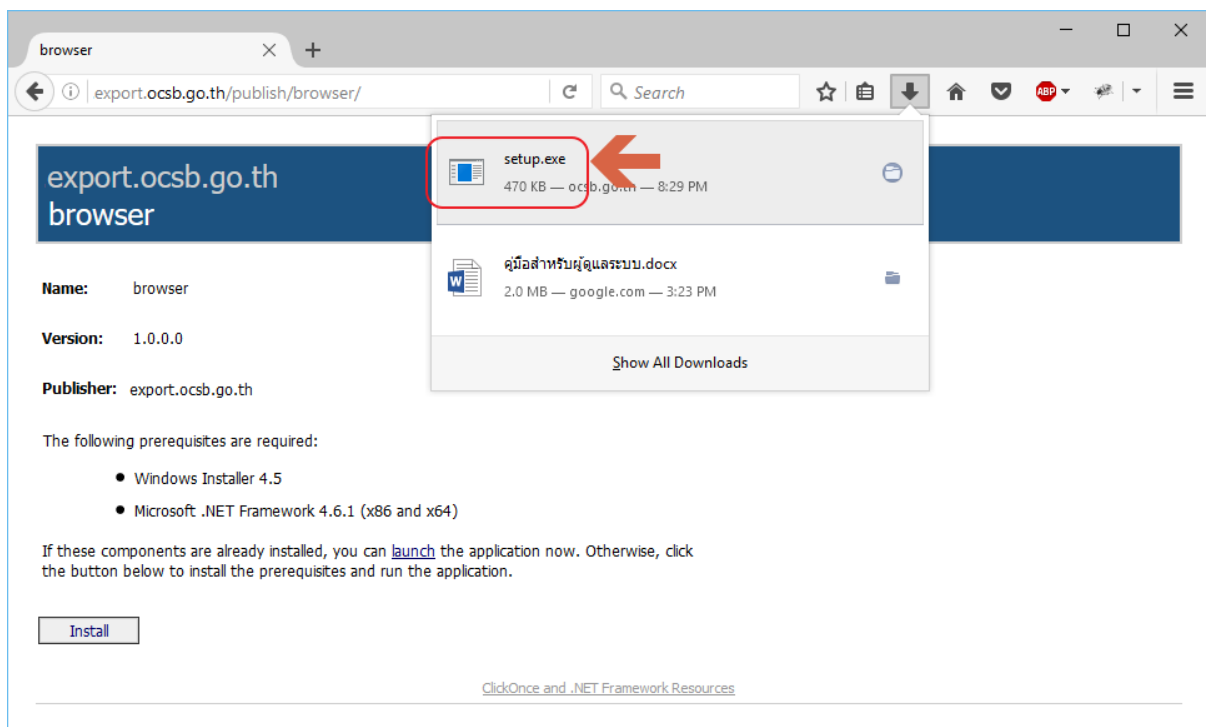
browser

export.ocsb.go.th/publish/browser/

Search

ABP

setup.exe
470 KB — ocsb.go.th — 8:29 PM

คู่มือสำหรับผู้ดูแลระบบ.docx
2.0 MB — google.com — 3:23 PM

Show All Downloads

export.ocsb.go.th
browser

Name: browser

Version: 1.0.0.0

Publisher: export.ocsb.go.th

The following prerequisites are required:

- Windows Installer 4.5
- Microsoft .NET Framework 4.6.1 (x86 and x64)

If these components are already installed, you can launch the application now. Otherwise, click the button below to install the prerequisites and run the application.

Install

ClickOnce and .NET Framework Resources